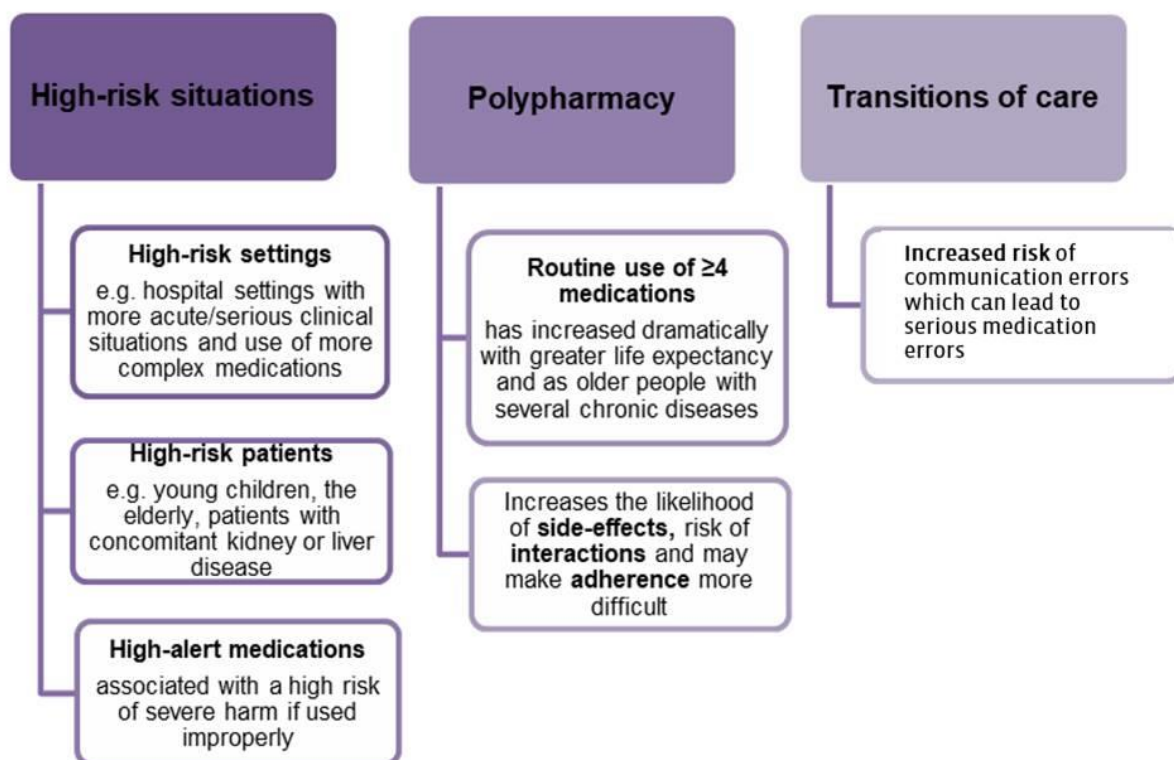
High-risk situations

High-risk settings
e.g. hospital settings with more acute/serious clinical situations and use of more complex medications

High-risk patients
e.g. young children, the elderly, patients with concomitant kidney or liver disease

High-alert medications
associated with a high risk of severe harm if used improperly

Polypharmacy

Routine use of $\geq$4 medications
has increased dramatically with greater life expectancy and as older people with several chronic diseases

Increases the likelihood of side-effects, risk of interactions and may make adherence more difficult

Transitions of care

Increased risk of communication errors which can lead to serious medication errors